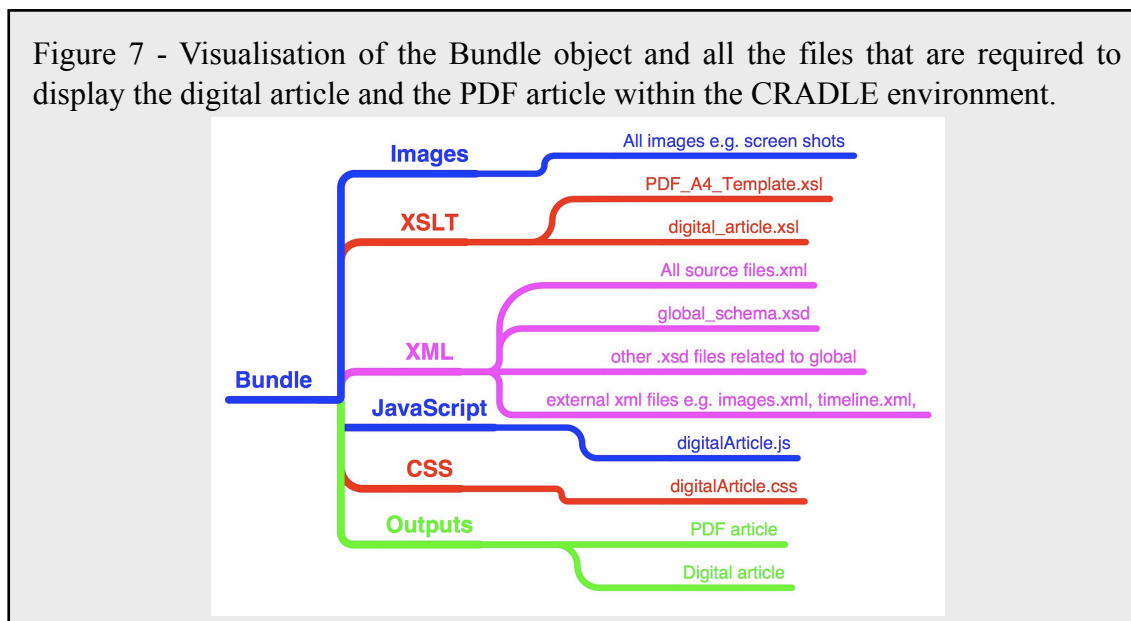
Figure 7 - Visualisation of the Bundle object and all the files that are required to display the digital article and the PDF article within the CRADLE environment.

Bundle

Images
All images e.g. screen shots

XSLT
PDF_A4_Template.xsl
digital_article.xsl

XML
All source files.xml
global_schema.xsd
other .xsd files related to global
external xml files e.g. images.xml, timeline.xml,

JavaScript
digitalArticle.js

CSS
digitalArticle.css

Outputs
PDF article
Digital article